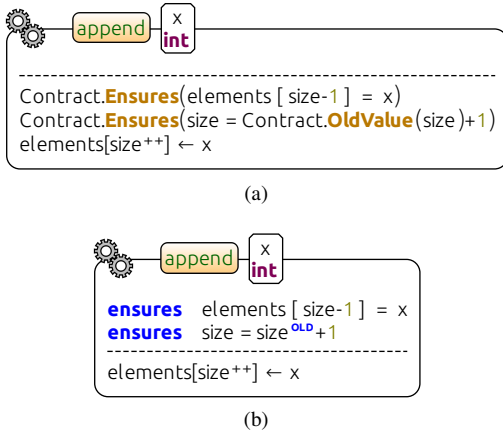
append
x
int

Contract.Ensures(elements [ size-1 ] = x)
Contract.Ensures(size = Contract.OldValue(size)+1)
elements[size$^{++}$] ← x

(a)

append
x
int

ensures elements [ size-1 ] = x
ensures size = size$^{OLD}$+1

elements[size$^{++}$] ← x

(b)